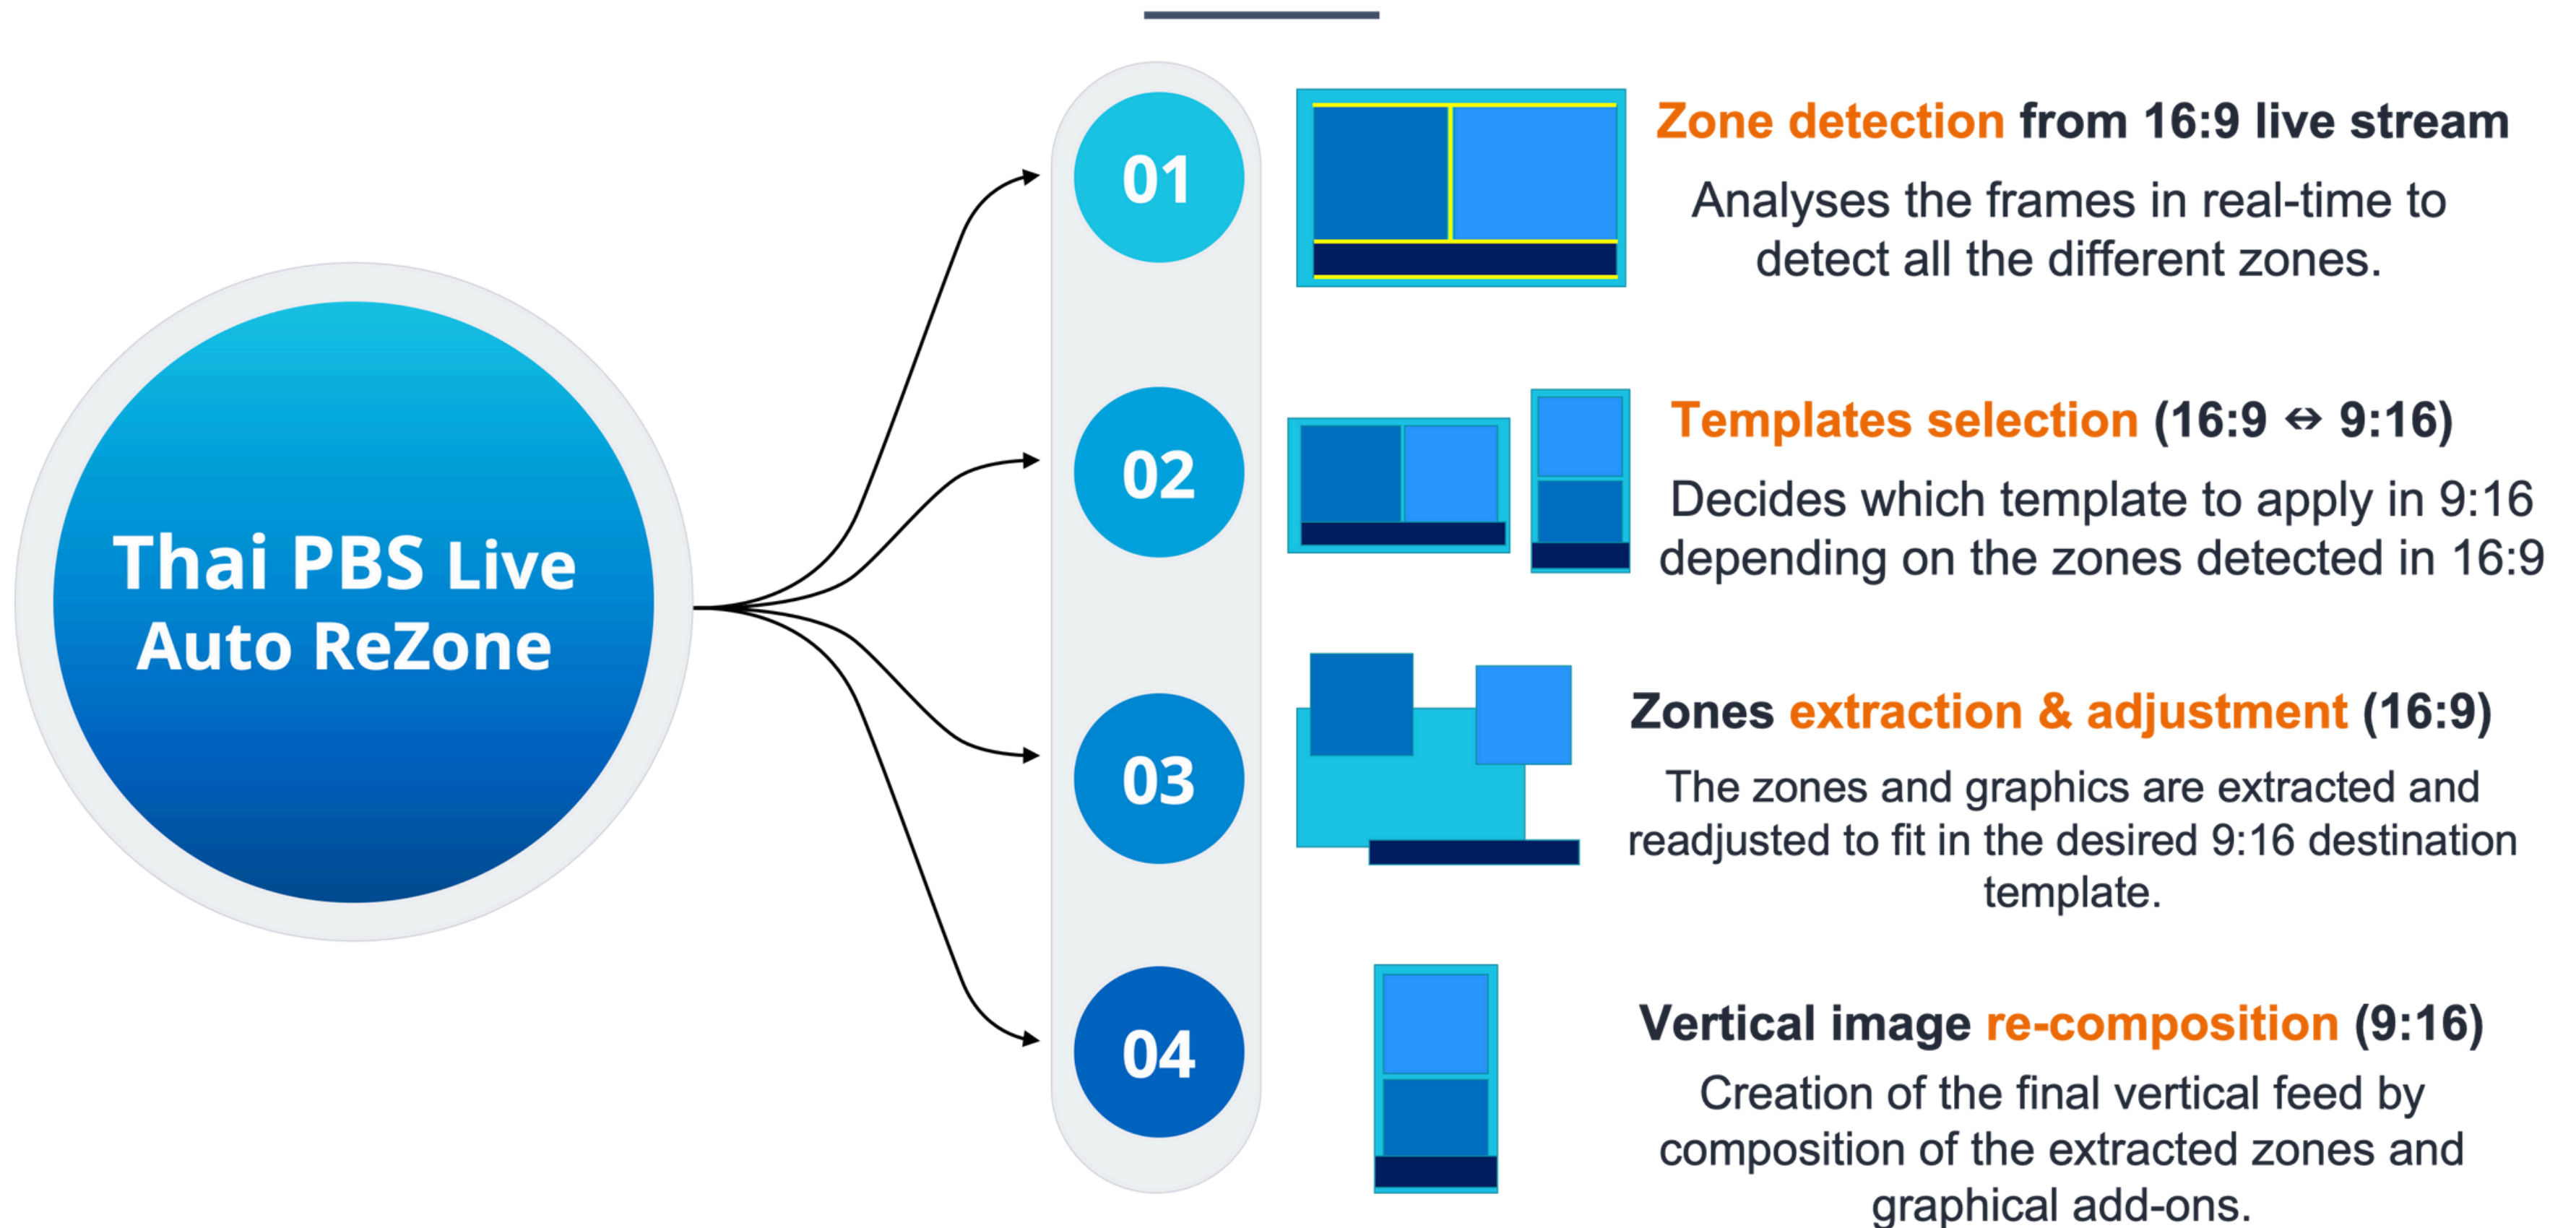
Thai PBS Live Auto ReZone

01

Zone detection from 16:9 live stream

Analyses the frames in real-time to detect all the different zones.

02

Templates selection (16:9 ↔ 9:16)

Decides which template to apply in 9:16 depending on the zones detected in 16:9

03

Zones extraction & adjustment (16:9)

The zones and graphics are extracted and readjusted to fit in the desired 9:16 destination template.

04

Vertical image re-composition (9:16)

Creation of the final vertical feed by composition of the extracted zones and graphical add-ons.